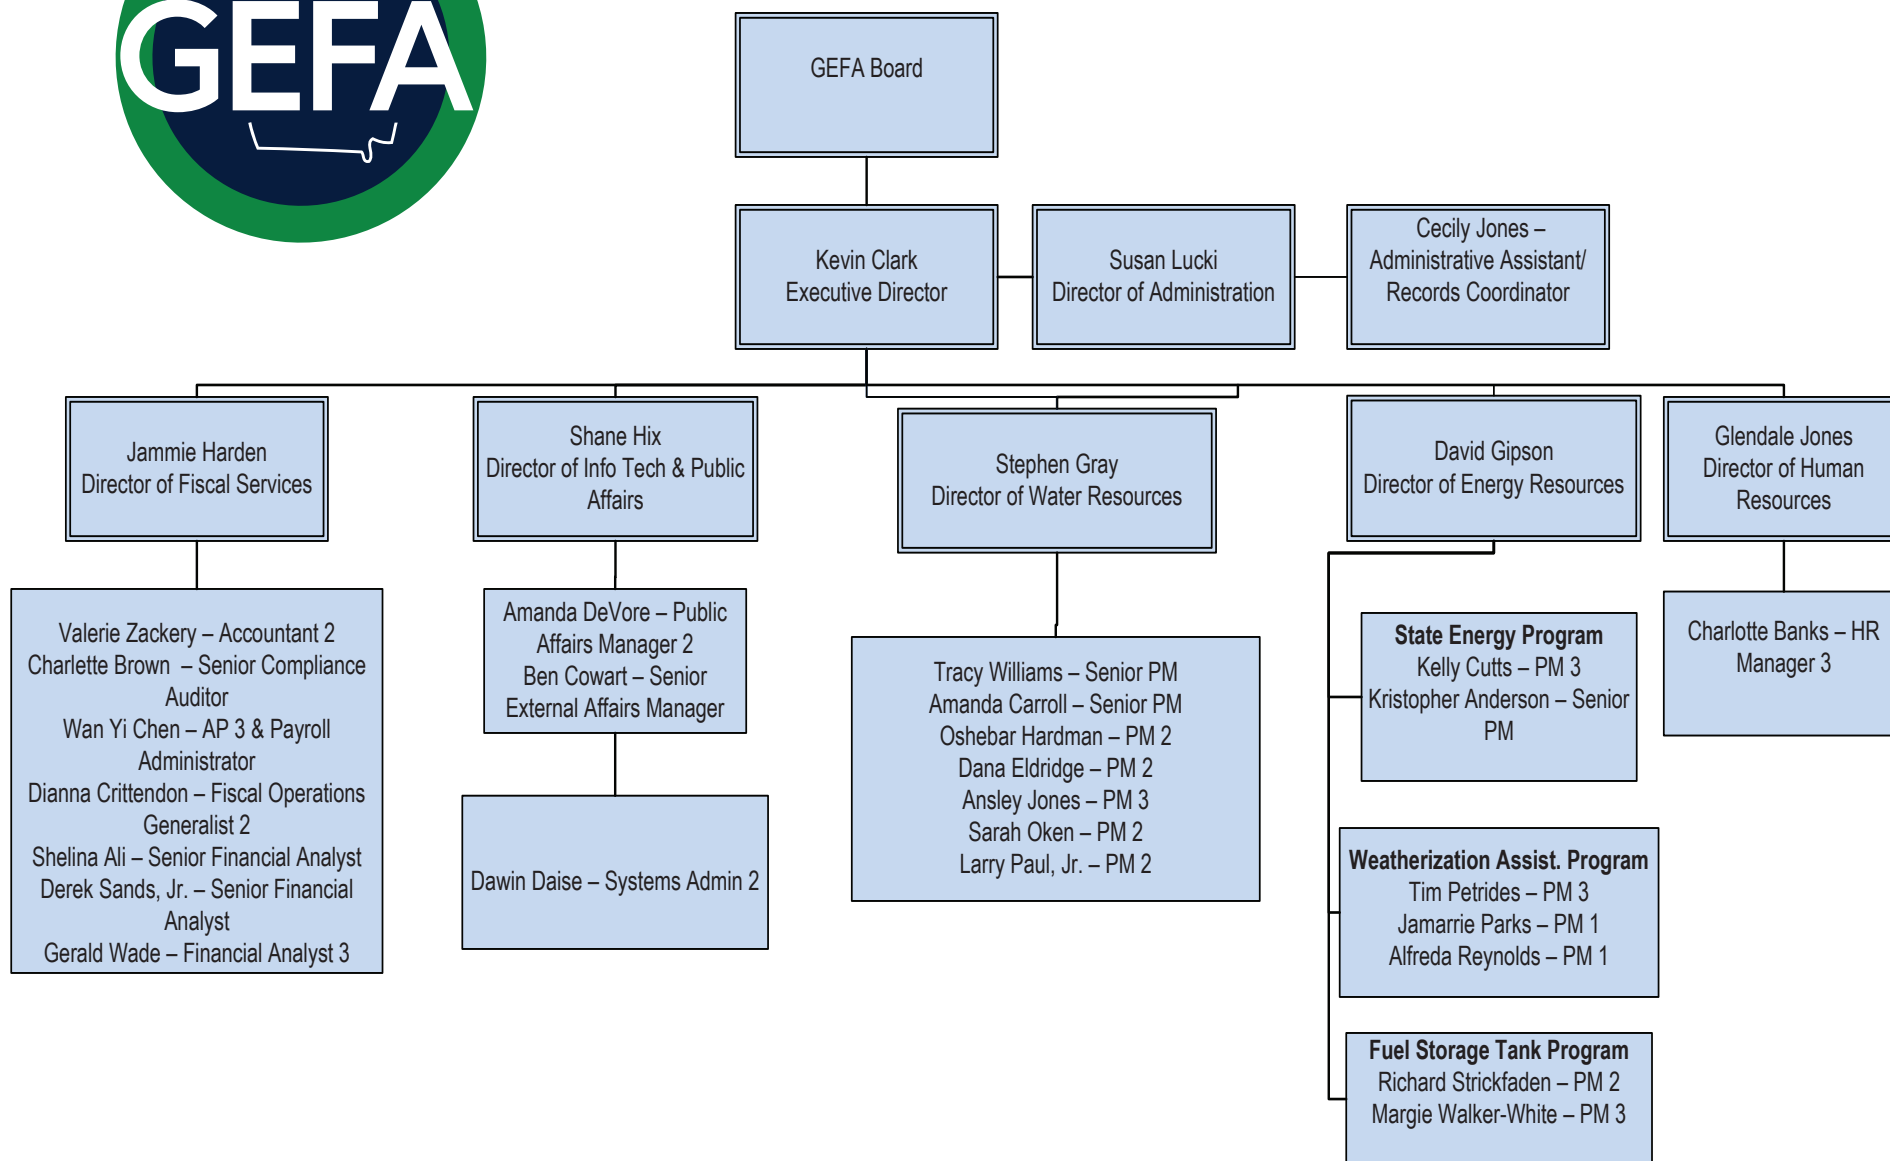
GEFA

GEFA Board

Kevin Clark
Executive Director

Susan Lucki
Director of Administration

Cecily Jones – Administrative Assistant/ Records Coordinator

Jammie Harden
Director of Fiscal Services

Shane Hix
Director of Info Tech & Public Affairs

Stephen Gray
Director of Water Resources

David Gipson
Director of Energy Resources

Glendale Jones
Director of Human Resources

Valerie Zackery – Accountant 2
Charlette Brown – Senior Compliance Auditor
Wan Yi Chen – AP 3 & Payroll Administrator
Dianna Crittendon – Fiscal Operations Generalist 2
Shelina Ali – Senior Financial Analyst
Derek Sands, Jr. – Senior Financial Analyst
Gerald Wade – Financial Analyst 3

Amanda DeVore – Public Affairs Manager 2
Ben Cowart – Senior External Affairs Manager

Dawin Daise – Systems Admin 2

Tracy Williams – Senior PM
Amanda Carroll – Senior PM
Oshebar Hardman – PM 2
Dana Eldridge – PM 2
Ansley Jones – PM 3
Sarah Oken – PM 2
Larry Paul, Jr. – PM 2

State Energy Program
Kelly Cutts – PM 3
Kristopher Anderson – Senior PM

Weatherization Assist. Program
Tim Petrides – PM 3
Jamarrie Parks – PM 1
Alfreda Reynolds – PM 1

Fuel Storage Tank Program
Richard Strickfaden – PM 2
Margie Walker-White – PM 3

Charlotte Banks – HR Manager 3